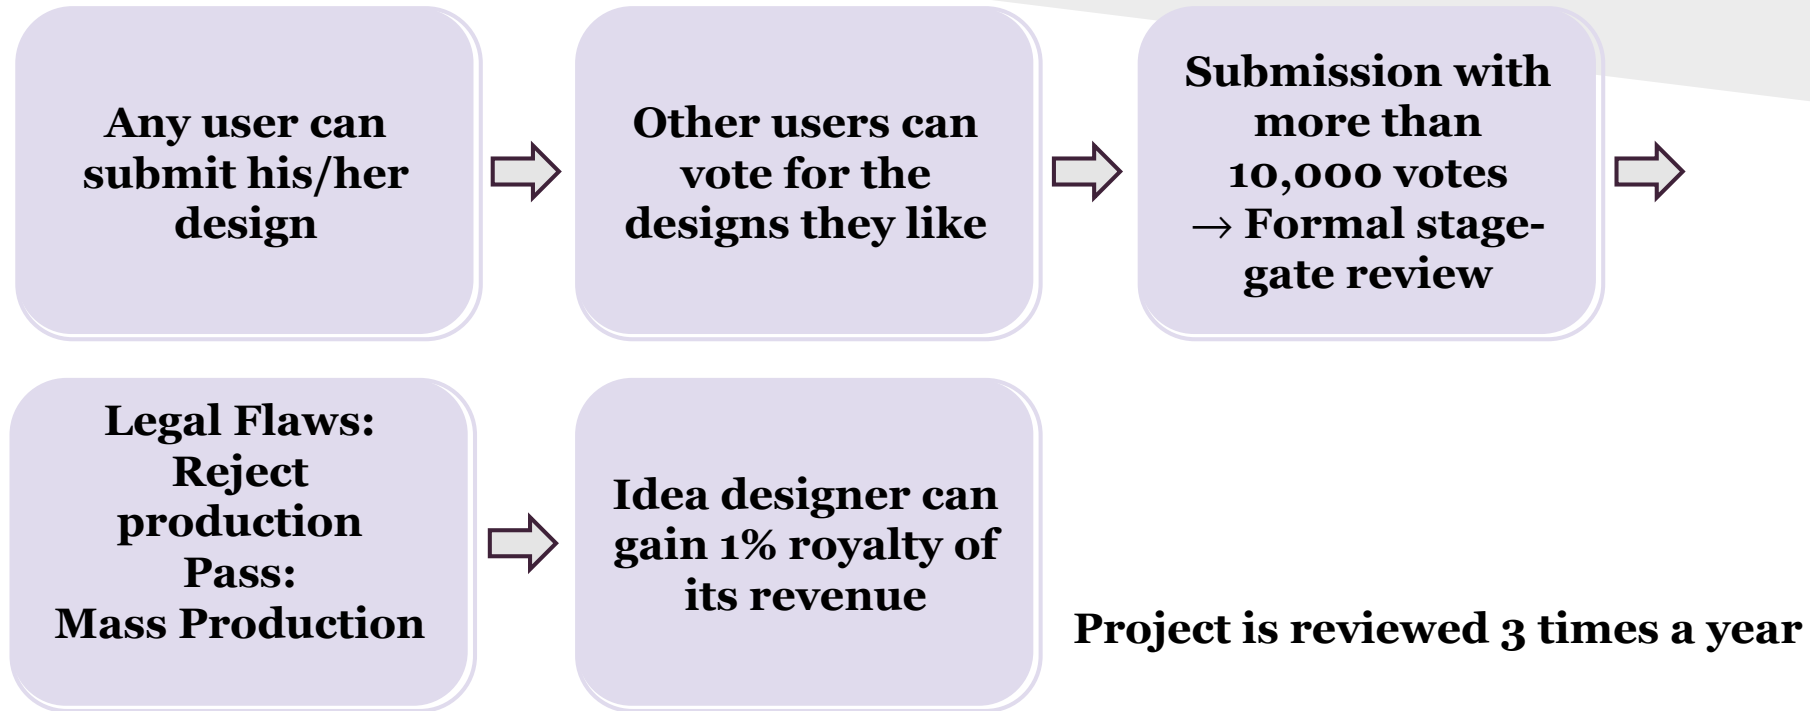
Any user can submit his/her design

Other users can vote for the designs they like

Submission with more than 10,000 votes → Formal stage-gate review

Legal Flaws: Reject production
Pass: Mass Production

Idea designer can gain 1% royalty of its revenue

Project is reviewed 3 times a year